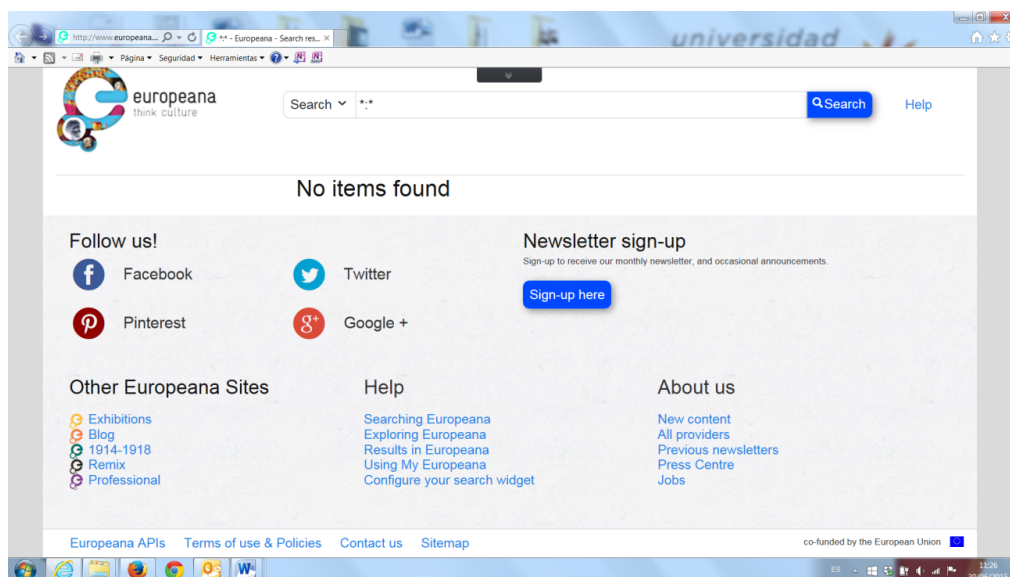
http://www.europeana... *:* - Europeana - Search res... ×

universidad

Página ▾ Seguridad ▾ Herramientas ▾

europeana
think culture

Search *:* Search Help

No items found

Follow us!

Facebook Twitter

Pinterest Google +

Newsletter sign-up

Sign-up to receive our monthly newsletter, and occasional announcements.

Sign-up here

Other Europeana Sites

Exhibitions
Blog
1914-1918
Remix
Professional

Help

Searching Europeana
Exploring Europeana
Results in Europeana
Using My Europeana
Configure your search widget

About us

New content
All providers
Previous newsletters
Press Centre
Jobs

Europeana APIs Terms of use & Policies Contact us Sitemap

co-funded by the European Union

ES 11:26 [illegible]